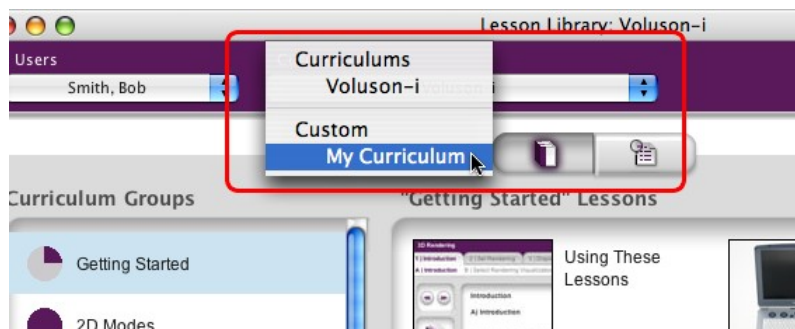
Lesson Library: Voluson-i

Users

Smith, Bob

Curriculums

Voluson-i

Custom

My Curriculum

Curriculum Groups

"Getting Started" Lessons

Getting Started

2D Modes

Using These Lessons

Introduction

A) Introduction